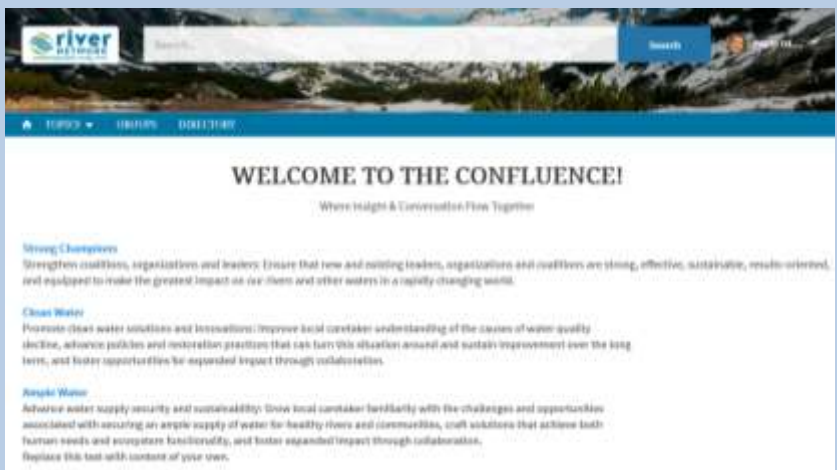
river NETWORK

Search...

Search

TOPICS ▾ GROUPS DIRECTORY

WELCOME TO THE CONFLUENCE!

Where Insight & Conversation Flow Together

Strong Champions
Strengthen coalitions, organizations and leaders: Ensure that new and existing leaders, organizations and coalitions are strong, effective, sustainable, results-oriented, and equipped to make the greatest impact on our rivers and other waters in a rapidly changing world.

Clean Water
Promote clean water solutions and innovations: Improve local caretaker understanding of the causes of water quality decline, advance policies and restoration practices that can turn this situation around and sustain improvement over the long term, and foster opportunities for expanded impact through collaboration.

Ample Water
Advance water supply security and sustainability: Grow local caretaker familiarity with the challenges and opportunities associated with securing an ample supply of water for healthy rivers and communities, craft solutions that achieve both human needs and ecosystem functionality, and foster expanded impact through collaboration.
Replace this text with content of your own.